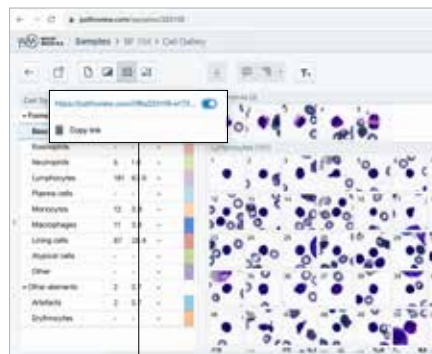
Samples > BF 154 > Cell Gallery

https://pathoview.com/...

Copy link

Eosinophils
Neutrophils 5 1.6
Lymphocytes 181 62.6
Plasma cells
Monocytes 12 3.9
Macrophages 11 3.6
Lining cells 87 28.4
Atypical cells
Other
Other elements 2 0.7
Artefacts 2 0.7
Erythrocytes